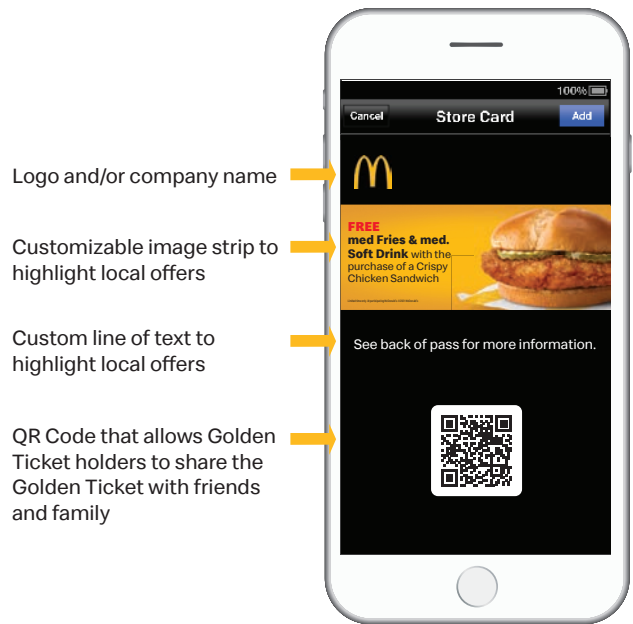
Logo and/or company name

Customizable image strip to highlight local offers

Custom line of text to highlight local offers

QR Code that allows Golden Ticket holders to share the Golden Ticket with friends and family

100%

Cancel

Store Card

Add

FREE
med Fries & med. Soft Drink with the purchase of a Crispy Chicken Sandwich

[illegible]

See back of pass for more information.